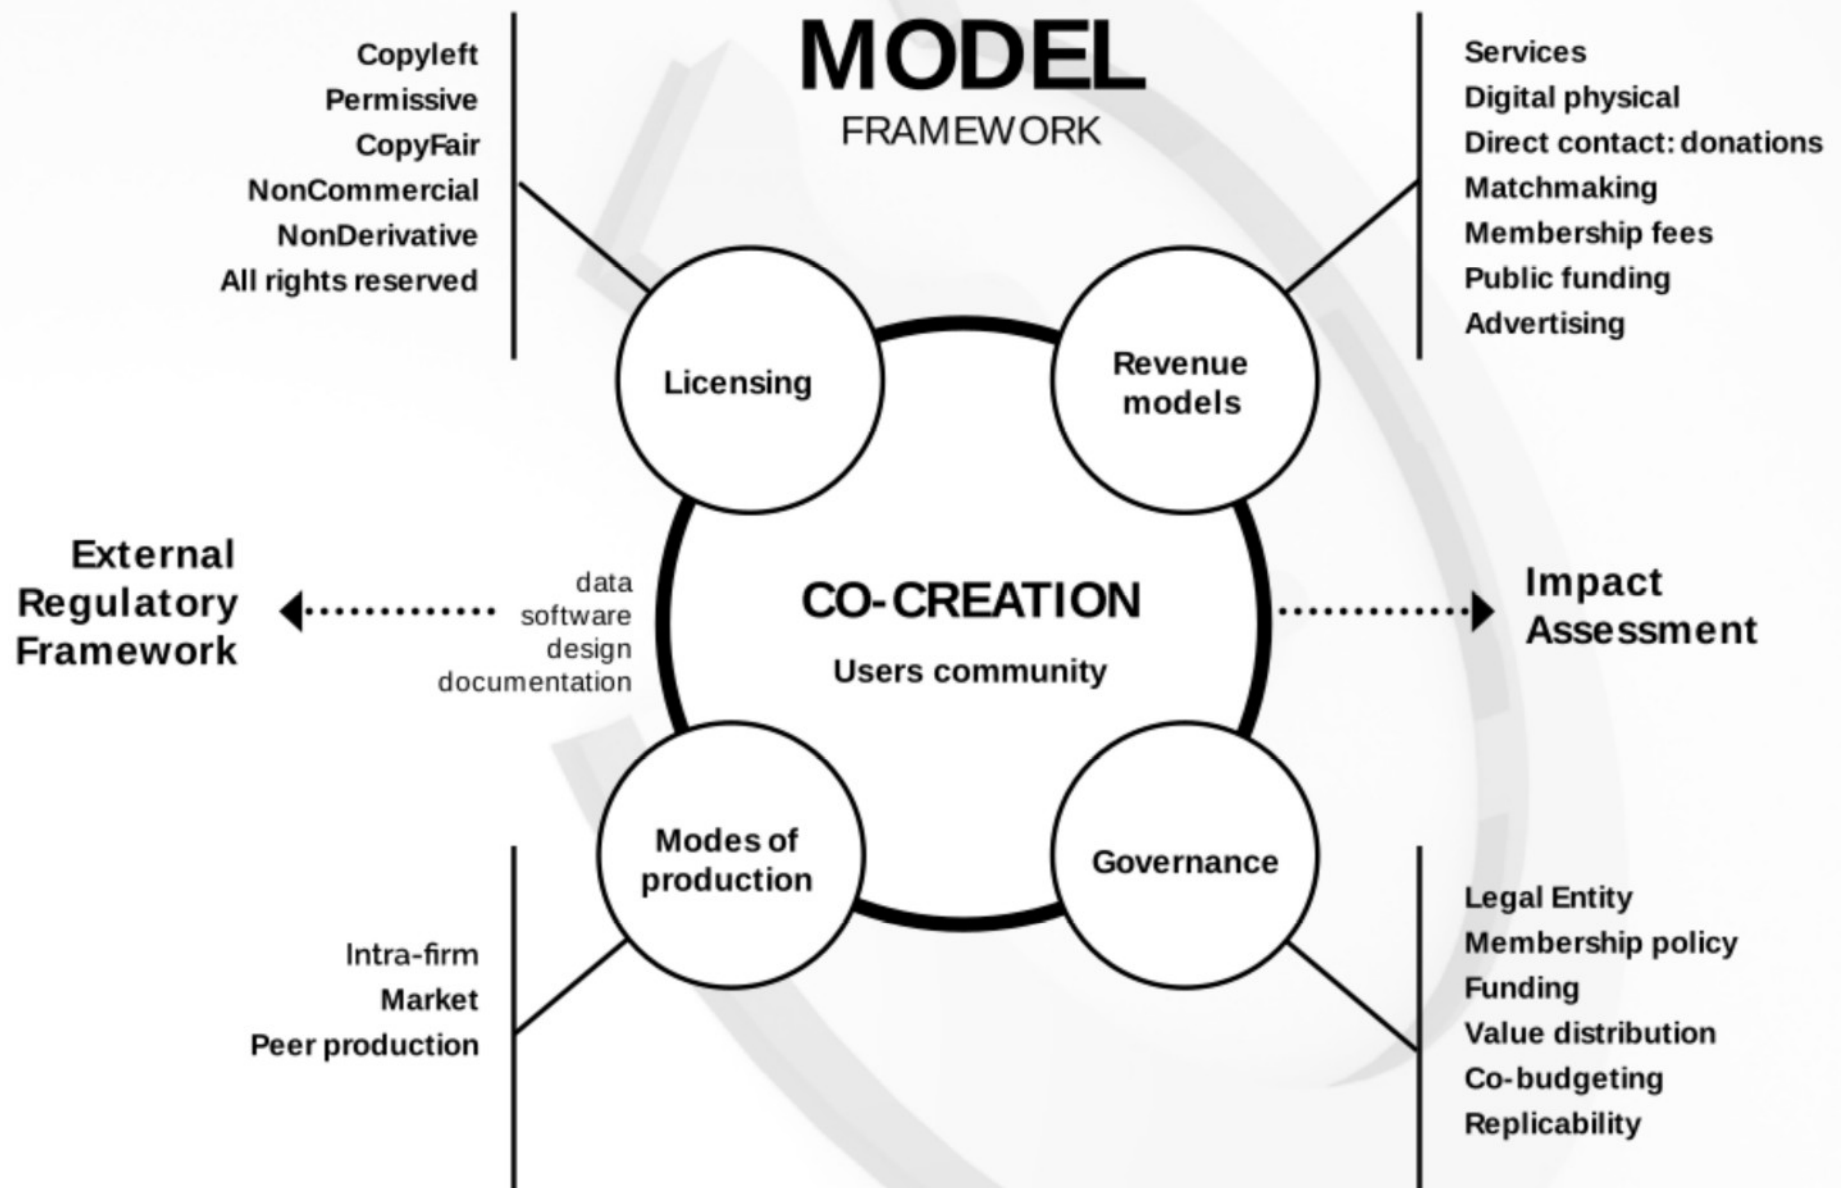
MODEL
FRAMEWORK

Copyleft
Permissive
CopyFair
NonCommercial
NonDerivative
All rights reserved

Services
Digital physical
Direct contact: donations
Matchmaking
Membership fees
Public funding
Advertising

Licensing

Revenue models

External Regulatory Framework

data
software
design
documentation

CO-CREATION
Users community

Impact Assessment

Modes of production

Governance

Intra-firm
Market
Peer production

Legal Entity
Membership policy
Funding
Value distribution
Co-budgeting
Replicability